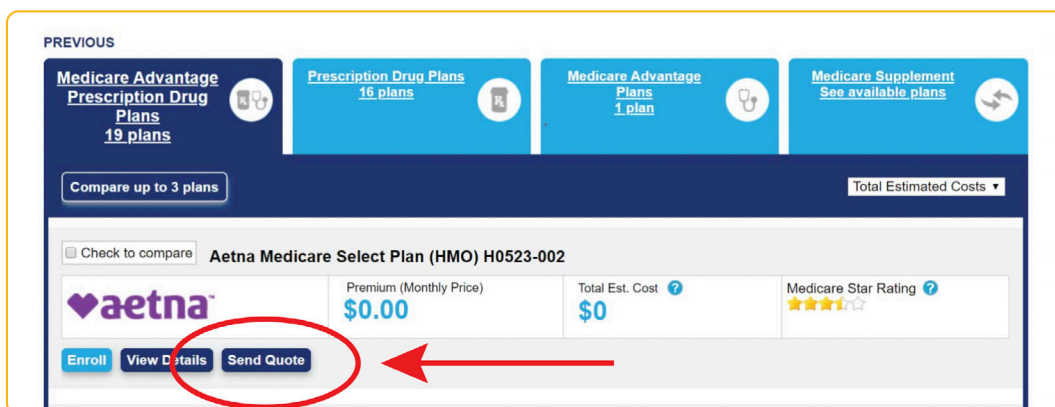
PREVIOUS

Medicare Advantage Prescription Drug Plans
19 plans

Prescription Drug Plans
16 plans

Medicare Advantage Plans
1 plan

Medicare Supplement
See available plans

Compare up to 3 plans

Total Estimated Costs ▾

Check to compare Aetna Medicare Select Plan (HMO) H0523-002

aetna

Premium (Monthly Price)
$0.00

Total Est. Cost
$0

Medicare Star Rating

Enroll View Details Send Quote